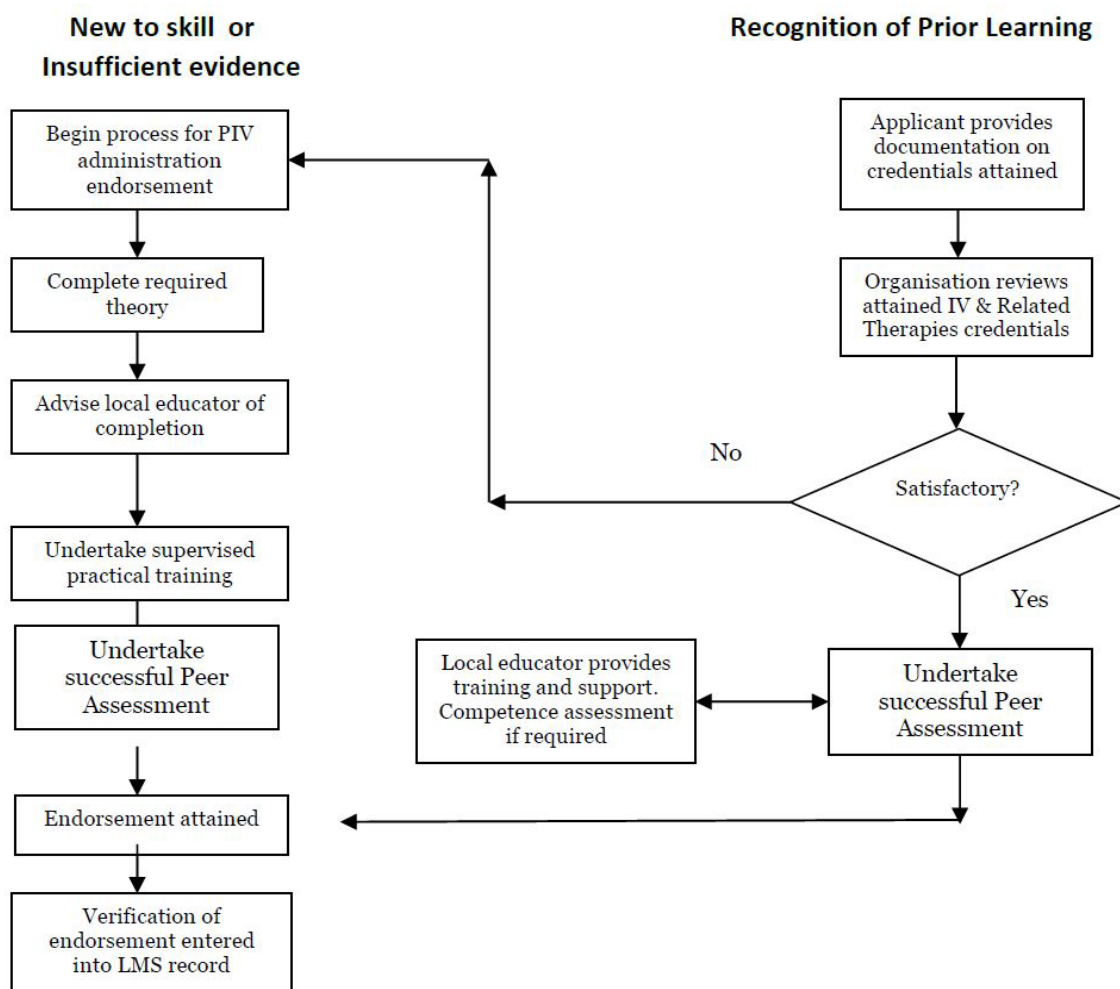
New to skill or Insufficient evidence

Recognition of Prior Learning

Begin process for PIV administration endorsement

Complete required theory

Advise local educator of completion

Undertake supervised practical training

Undertake successful Peer Assessment

Endorsement attained

Verification of endorsement entered into LMS record

Applicant provides documentation on credentials attained

Organisation reviews attained IV & Related Therapies credentials

No

Satisfactory?

Yes

Local educator provides training and support. Competence assessment if required

Undertake successful Peer Assessment